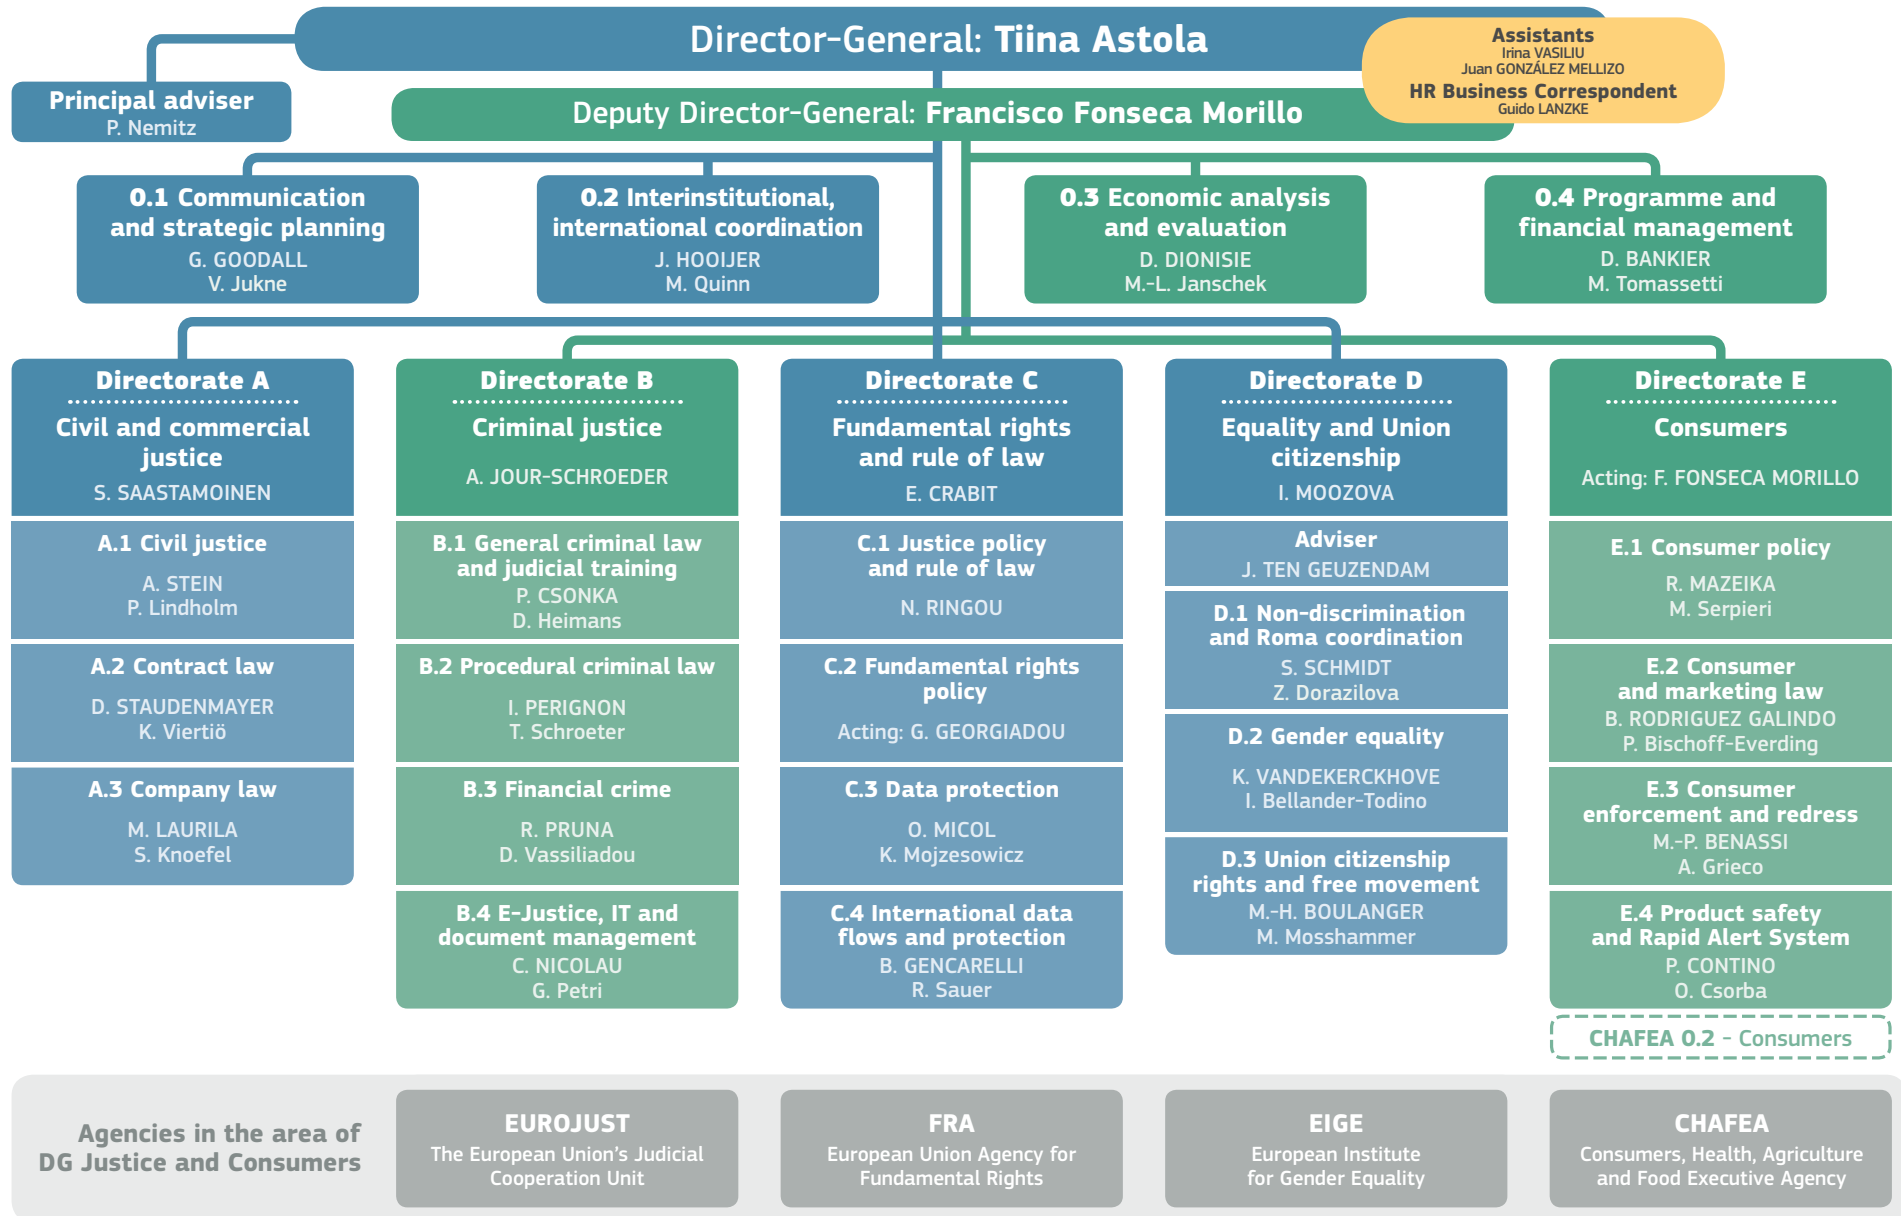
Director-General: Tiina Astola

Assistants
Irina VASILIU
Juan GONZÁLEZ MELLIZO
HR Business Correspondent
Guido LANZKE

Principal adviser
P. Nemitz

Deputy Director-General: Francisco Fonseca Morillo

0.1 Communication and strategic planning
G. GOODALL
V. Jukne

0.2 Interinstitutional, international coordination
J. HOOIJER
M. Quinn

0.3 Economic analysis and evaluation
D. DIONISIE
M.-L. Janschek

0.4 Programme and financial management
D. BANKIER
M. Tomassetti

Directorate A
Civil and commercial justice
S. SAASTAMOINEN

A.1 Civil justice
A. STEIN
P. Lindholm

A.2 Contract law
D. STAUDENMAYER
K. Viertiö

A.3 Company law
M. LAURILA
S. Knoefel

Directorate B
Criminal justice
A. JOUR-SCHROEDER

B.1 General criminal law and judicial training
P. CSONKA
D. Heimans

B.2 Procedural criminal law
I. PERIGNON
T. Schroeter

B.3 Financial crime
R. PRUNA
D. Vassiliadou

B.4 E-Justice, IT and document management
C. NICOLAU
G. Petri

Directorate C
Fundamental rights and rule of law
E. CRABIT

C.1 Justice policy and rule of law
N. RINGOU

C.2 Fundamental rights policy
Acting: G. GEORGIADOU

C.3 Data protection
O. MICOL
K. Mojzesowicz

C.4 International data flows and protection
B. GENCARELLI
R. Sauer

Directorate D
Equality and Union citizenship
I. MOOZOVA

Adviser
J. TEN GEUZENDAM

D.1 Non-discrimination and Roma coordination
S. SCHMIDT
Z. Dorazilova

D.2 Gender equality
K. VANDEKERCKHOVE
I. Bellander-Todino

D.3 Union citizenship rights and free movement
M.-H. BOULANGER
M. Mosshammer

Directorate E
Consumers
Acting: F. FONSECA MORILLO

E.1 Consumer policy
R. MAZEIKA
M. Serpieri

E.2 Consumer and marketing law
B. RODRIGUEZ GALINDO
P. Bischoff-Everding

E.3 Consumer enforcement and redress
M.-P. BENASSI
A. Grieco

E.4 Product safety and Rapid Alert System
P. CONTINO
O. Csorba

CHAFEA 0.2 – Consumers

Agencies in the area of DG Justice and Consumers

EUROJUST
The European Union's Judicial Cooperation Unit

FRA
European Union Agency for Fundamental Rights

EIGE
European Institute for Gender Equality

CHAFEA
Consumers, Health, Agriculture and Food Executive Agency